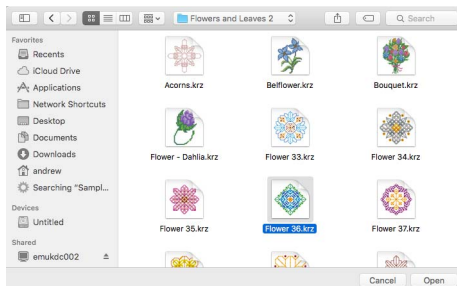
Flowers and Leaves 2

Search

Favorites
Recents
iCloud Drive
Applications
Network Shortcuts
Desktop
Documents
Downloads
andrew
Searching "Sampl...

Devices
Untitled

Shared
emukdc002

Acorns.krz
Belflower.krz
Bouquet.krz
Flower - Dahlia.krz
Flower 33.krz
Flower 34.krz
Flower 35.krz
Flower 36.krz
Flower 37.krz

Cancel
Open